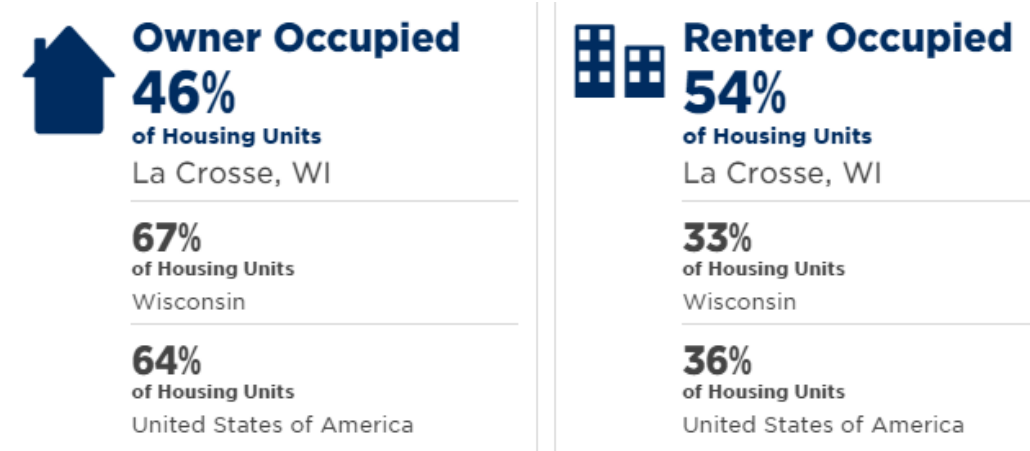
Owner Occupied
46%
of Housing Units
La Crosse, WI

67%
of Housing Units
Wisconsin

64%
of Housing Units
United States of America

Renter Occupied
54%
of Housing Units
La Crosse, WI

33%
of Housing Units
Wisconsin

36%
of Housing Units
United States of America